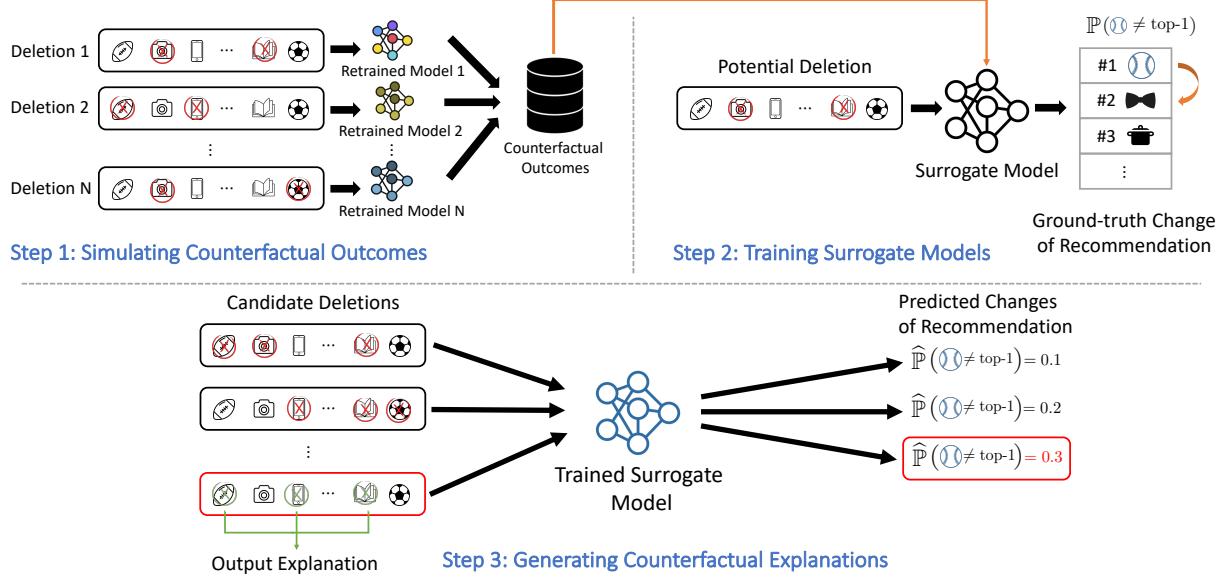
Deletion 1 ··· Retrained Model 1

Deletion 2 ··· Retrained Model 2

⋮

Deletion N ··· Retrained Model N

Counterfactual Outcomes

Step 1: Simulating Counterfactual Outcomes

Potential Deletion ···

Surrogate Model

$\mathbb{P}(\neq \text{top-1})$

#1
#2
#3
⋮

Ground-truth Change of Recommendation

Step 2: Training Surrogate Models

Candidate Deletions ···

⋮

Trained Surrogate Model

Predicted Changes of Recommendation

$\widehat{\mathbb{P}}(\neq \text{top-1}) = 0.1$

$\widehat{\mathbb{P}}(\neq \text{top-1}) = 0.2$

$\widehat{\mathbb{P}}(\neq \text{top-1}) = 0.3$

Output Explanation

Step 3: Generating Counterfactual Explanations